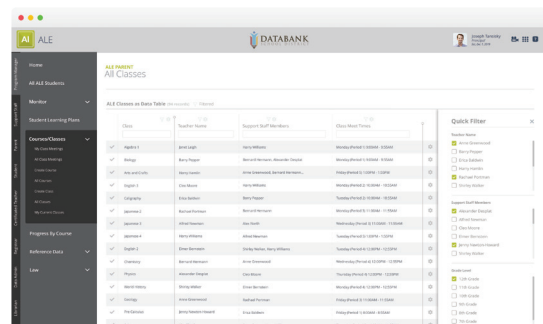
AI ALE

DATABANK

Joseph Tuesday

Home

All ALE Students

Monitor

Student Learning Plans

Course/Classes

My Class Meetings

All Class Meetings

Create Course

All Courses

Create Class

All Classes

My Current Classes

Progress By Course

Reference Data

Low

ALE PARENT
All Classes

ALE Classes as Data Table

| | Class | Teacher Name | Support Staff Members | Class Meet Times | |
|---|---|---|---|---|---|
| ✓ | Algebra 1 | Janet Leigh | Harry Williams | Monday (Period 1) 8:00AM - 8:50AM | |
| ✓ | Biology | Barry Pepper | Bernard Bernstein, Alexander Despiat | Monday (Period 1) 9:00AM - 9:50AM | |
| ✓ | Arts and Crafts | Harry Seekin | Anne Greenwood, Bernard Bernstein | Friday (Period 3) 1:00PM - 1:50PM | |
| ✓ | English 1 | Clint Moore | Harry Williams | Monday (Period 2) 10:00AM - 10:50AM | |
| ✓ | Calligraphy | Erica Baldwin | Barry Pepper | Tuesday (Period 3) 10:00AM - 10:50AM | |
| ✓ | Japanese 2 | Rachael Portman | Bernard Bernstein | Monday (Period 3) 11:00AM - 11:50AM | |
| ✓ | Japanese 3 | Alfred Newman | Alan Smith | Wednesday (Period 3) 11:00AM - 11:50AM | |
| ✓ | Japanese 4 | Harry Williams | Alfred Newman | Monday (Period 4) 12:00PM - 12:50PM | |
| ✓ | English 1 | Elmer Bernstein | Shirley Walker, Harry Williams | Tuesday (Period 2) 10:00AM - 10:50AM | |
| ✓ | Chemistry | Bernard Bernstein | Anne Greenwood | Monday (Period 5) 12:00PM - 12:50PM | |
| ✓ | Physics | Alexander Despiat | Clint Moore | Thursday (Period 4) 12:00PM - 12:50PM | |
| ✓ | World History | Shirley Walker | Elmer Bernstein | Monday (Period 6) 12:00PM - 12:50PM | |
| ✓ | Zoology | Anne Greenwood | Rachael Portman | Tuesday (Period 5) 11:00AM - 11:50AM | |
| ✓ | PreGenesis | Jenny Newton-Howard | Erica Baldwin | Friday (Period 1) 8:00AM - 8:50AM | |

Quick Filter

Teacher Name
Anne Greenwood
Barry Pepper
Erica Baldwin
Harry Seekin
Rachael Portman
Shirley Walker

Support Staff Members
Alexander Despiat
Alfred Newman
Clint Moore
Elmer Bernstein
Jenny Newton-Howard
Shirley Walker

Grade Level
12th Grade
11th Grade
10th Grade
9th Grade
8th Grade
7th Grade